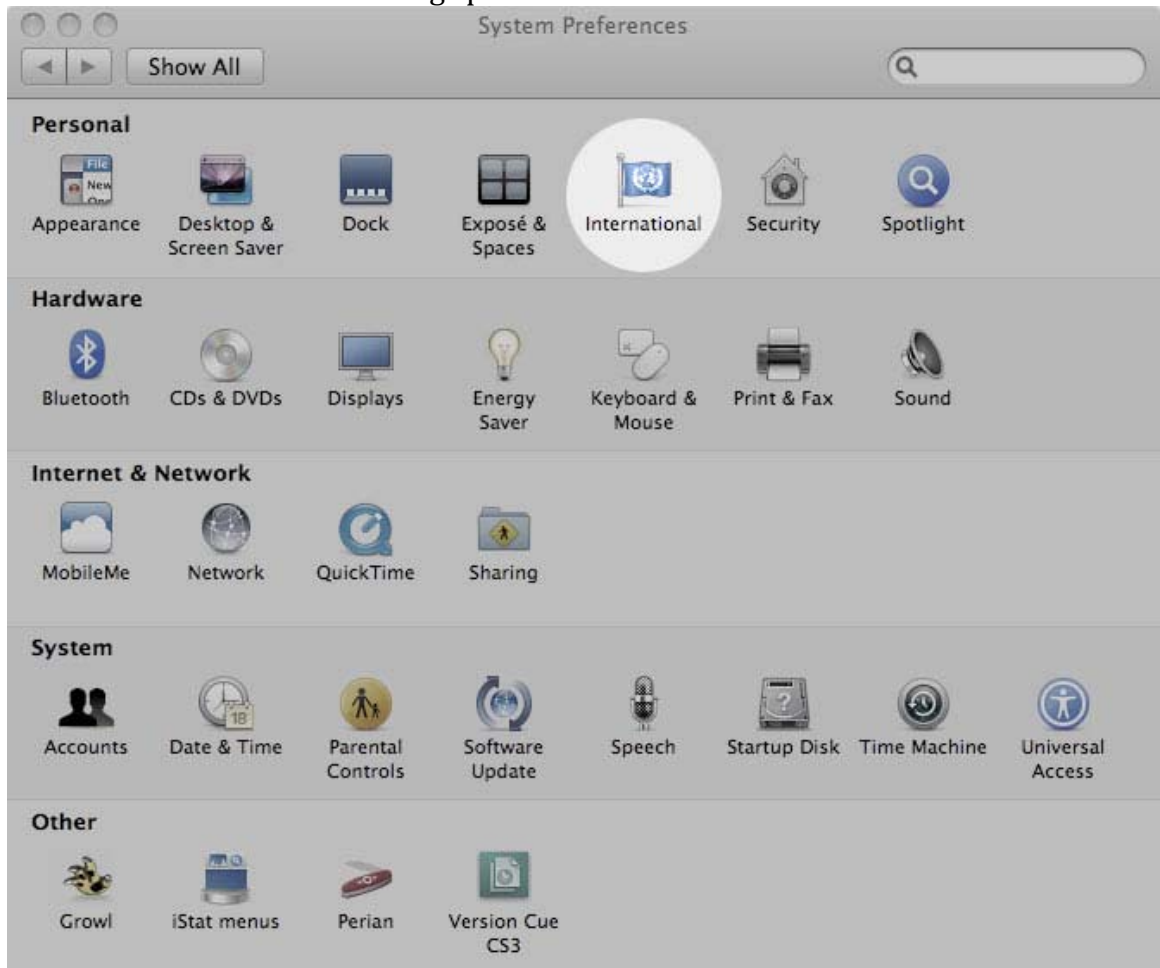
System Preferences

Show All

Personal

Appearance
Desktop & Screen Saver
Dock
Exposé & Spaces
International
Security
Spotlight

Hardware

Bluetooth
CDs & DVDs
Displays
Energy Saver
Keyboard & Mouse
Print & Fax
Sound

Internet & Network

MobileMe
Network
QuickTime
Sharing

System

Accounts
Date & Time
Parental Controls
Software Update
Speech
Startup Disk
Time Machine
Universal Access

Other

Growl
iStat menus
Perian
Version Cue CS3